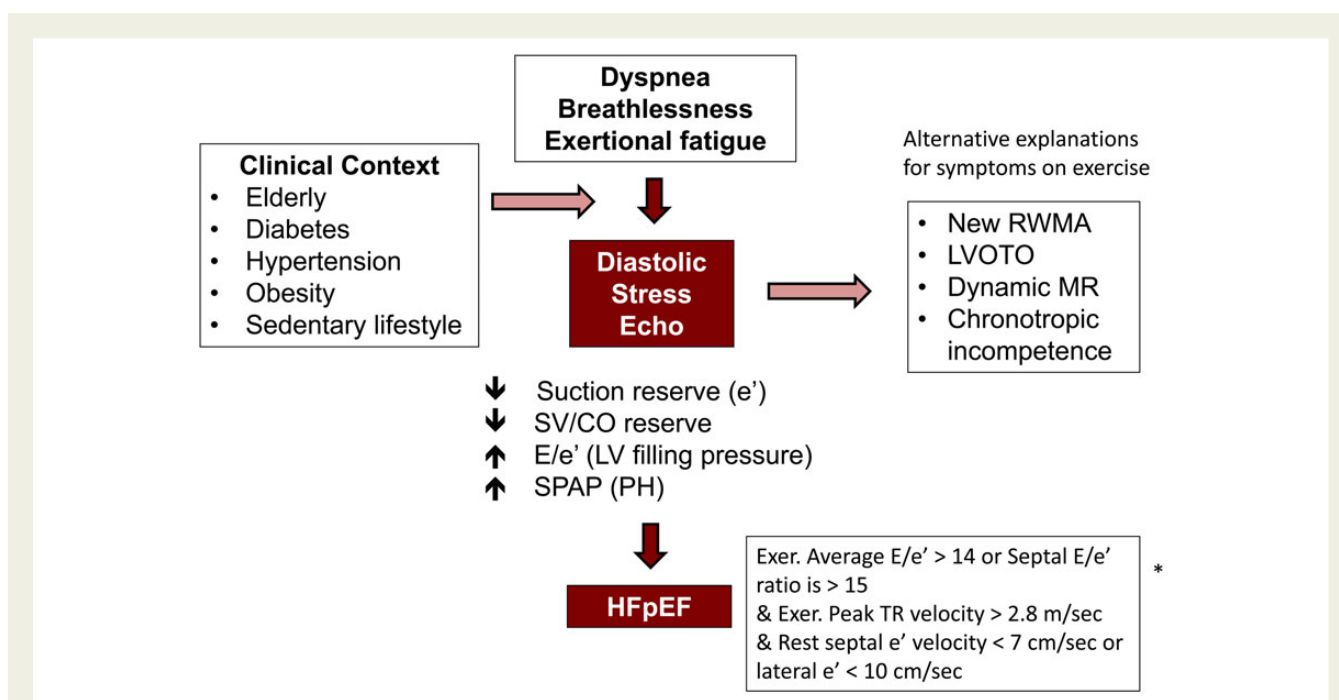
Dyspnea
Breathlessness
Exertional fatigue

Clinical Context
• Elderly
• Diabetes
• Hypertension
• Obesity
• Sedentary lifestyle

Diastolic Stress Echo

Alternative explanations for symptoms on exercise

• New RWMA
• LVOTO
• Dynamic MR
• Chronotropic incompetence

↓ Suction reserve (e')
↓ SV/CO reserve
↑ E/e' (LV filling pressure)
↑ SPAP (PH)

HFpEF

Exer. Average E/e' > 14 or Septal E/e' ratio is > 15
& Exer. Peak TR velocity > 2.8 m/sec
& Rest septal e' velocity < 7 cm/sec or lateral e' < 10 cm/sec

*